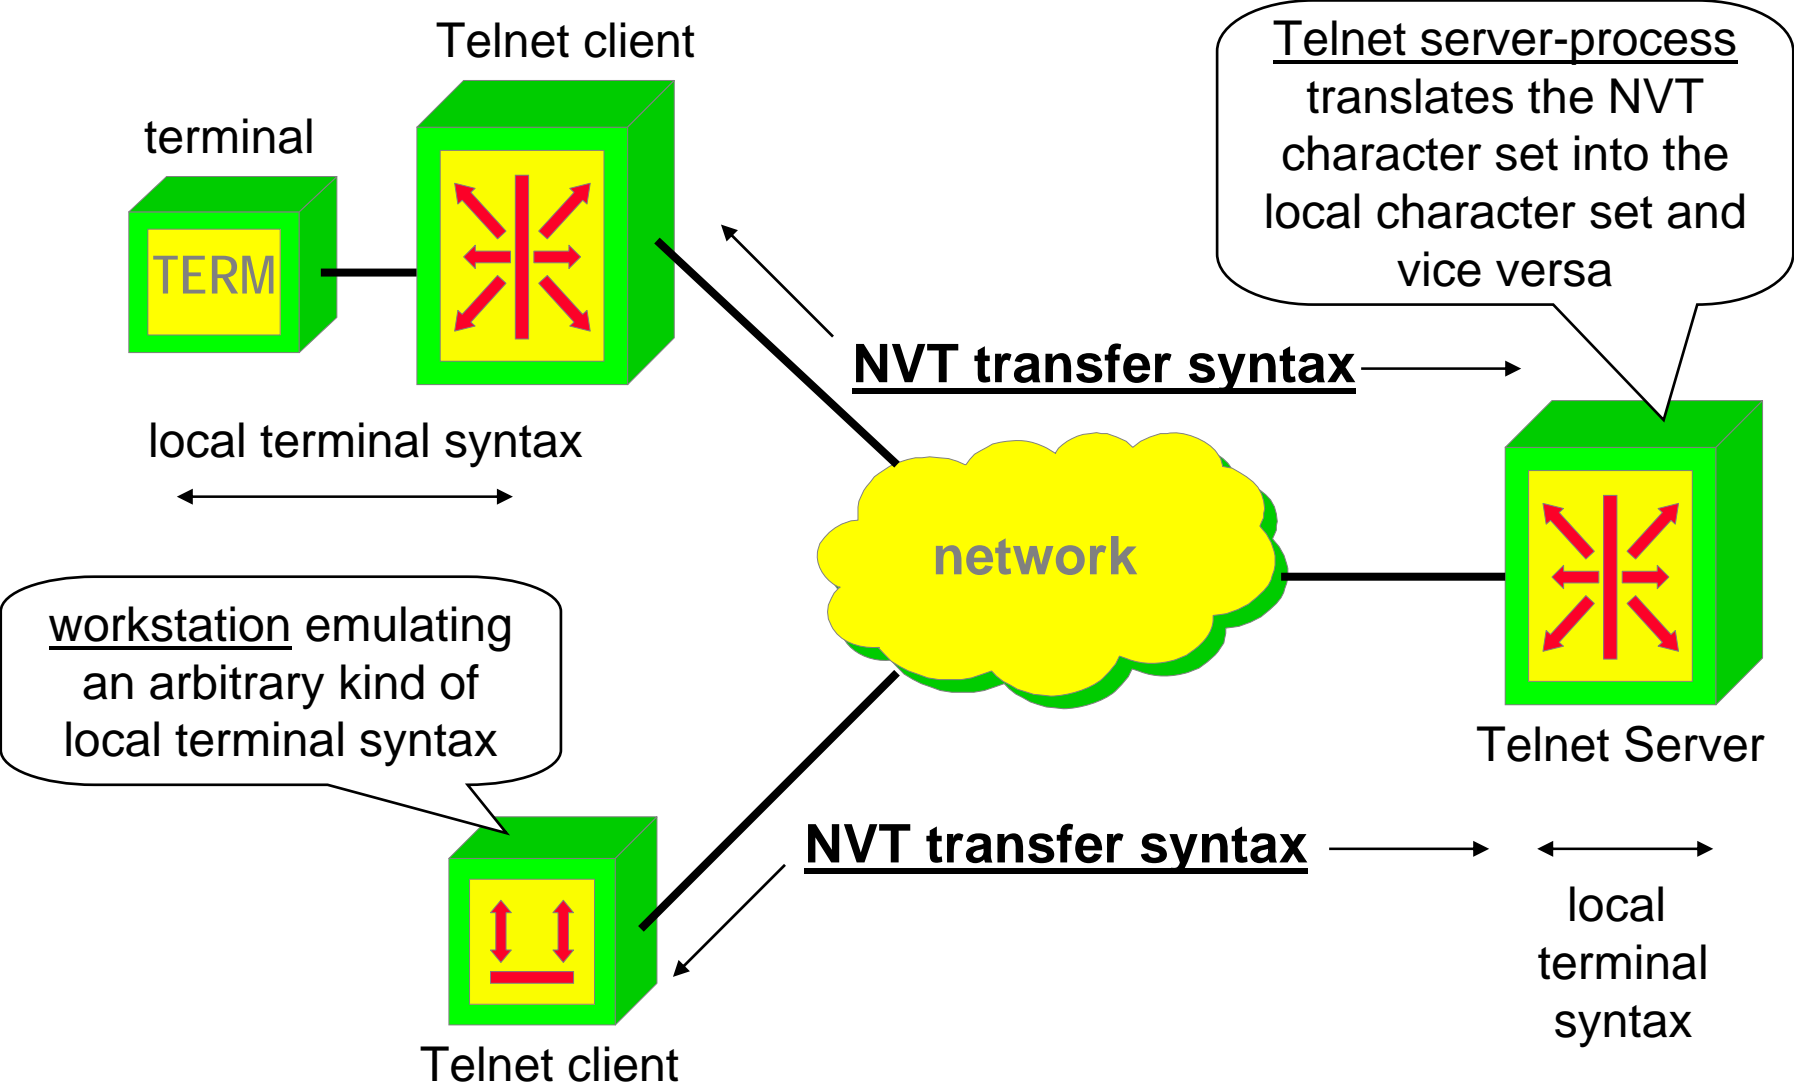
Telnet client

terminal

TERM

Telnet server-process translates the NVT character set into the local character set and vice versa

NVT transfer syntax

local terminal syntax

network

Telnet Server

workstation emulating an arbitrary kind of local terminal syntax

NVT transfer syntax

local terminal syntax

Telnet client